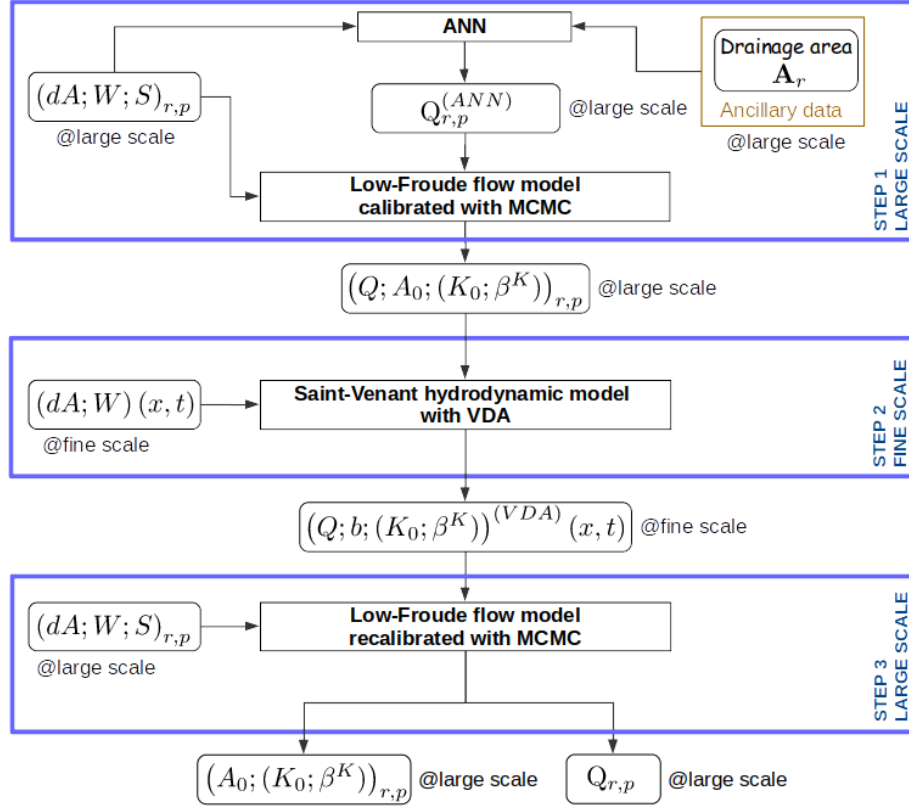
ANN

$(dA; W; S)_{r,p}$
@large scale

$Q_{r,p}^{(ANN)}$ @large scale

Drainage area
$\mathbf{A}_r$
Ancillary data
@large scale

Low-Froude flow model calibrated with MCMC

STEP 1
LARGE SCALE

$\left(Q; A_0; (K_0; \beta^K)\right)_{r,p}$ @large scale

$(dA; W)(x,t)$
@fine scale

Saint-Venant hydrodynamic model with VDA

STEP 2
FINE SCALE

$\left(Q; b; (K_0; \beta^K)\right)^{(VDA)}(x,t)$ @fine scale

$(dA; W; S)_{r,p}$
@large scale

Low-Froude flow model recalibrated with MCMC

STEP 3
LARGE SCALE

$\left(A_0; (K_0; \beta^K)\right)_{r,p}$ @large scale

$Q_{r,p}$ @large scale